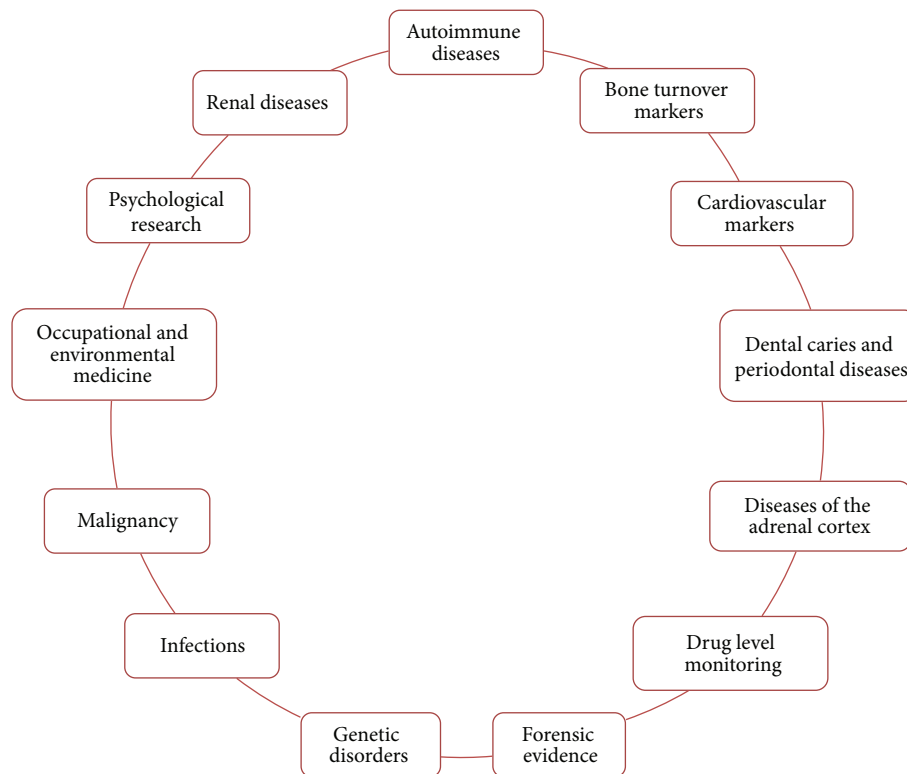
Autoimmune diseases

Bone turnover markers

Cardiovascular markers

Dental caries and periodontal diseases

Diseases of the adrenal cortex

Drug level monitoring

Forensic evidence

Genetic disorders

Infections

Malignancy

Occupational and environmental medicine

Psychological research

Renal diseases